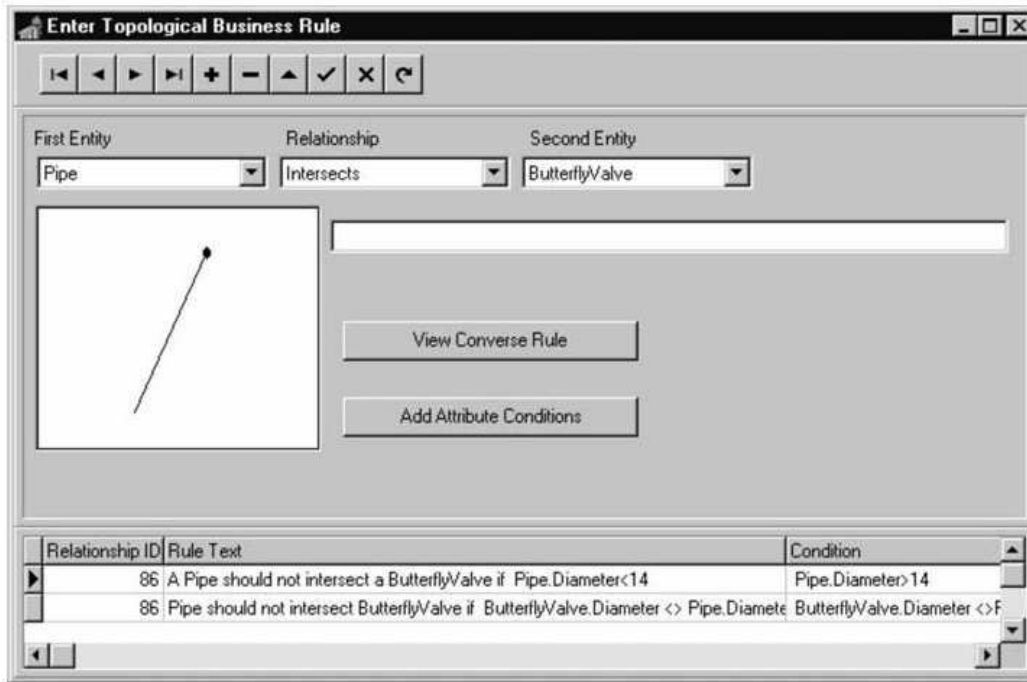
Enter Topological Business Rule

First Entity
Pipe

Relationship
Intersects

Second Entity
ButterflyValve

View Converse Rule

Add Attribute Conditions

| Relationship ID | Rule Text | Condition |
|---|---|---|
| 86 | A Pipe should not intersect a ButterflyValve if Pipe.Diameter<14 | Pipe.Diameter>14 |
| 86 | Pipe should not intersect ButterflyValve if ButterflyValve.Diameter <> Pipe.Diamete | ButterflyValve.Diameter <>F |